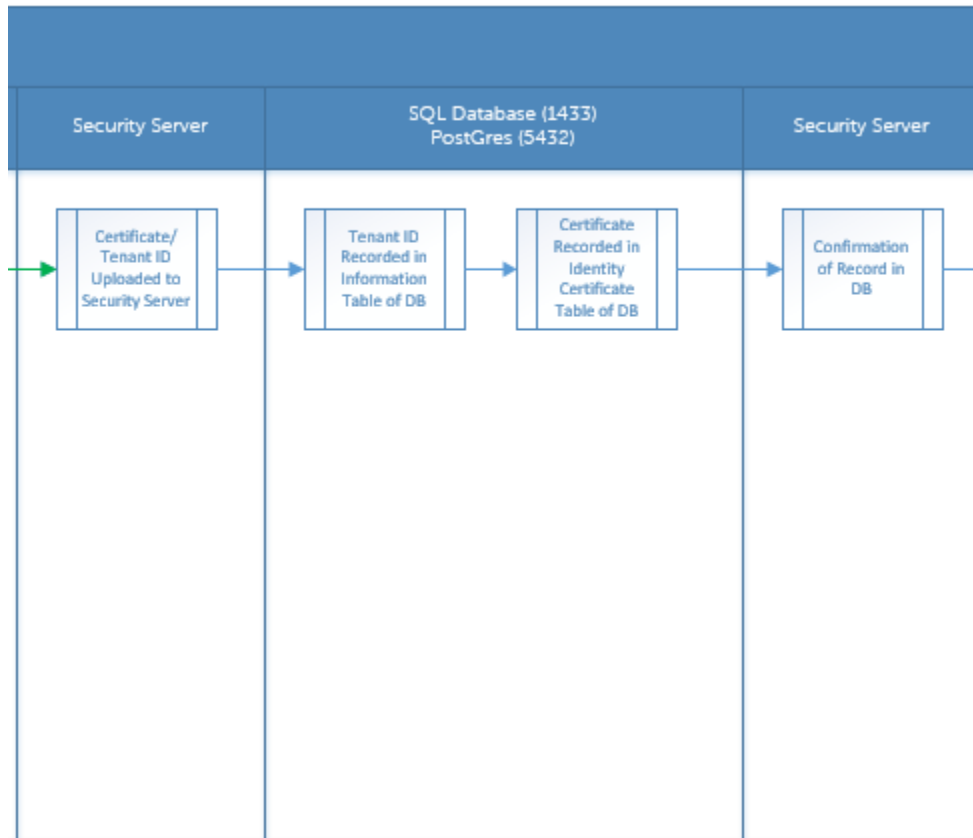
Security Server

SQL Database (1433)
PostGres (5432)

Security Server

Certificate/ Tenant ID Uploaded to Security Server

Tenant ID Recorded in Information Table of DB

Certificate Recorded in Identity Certificate Table of DB

Confirmation of Record in DB